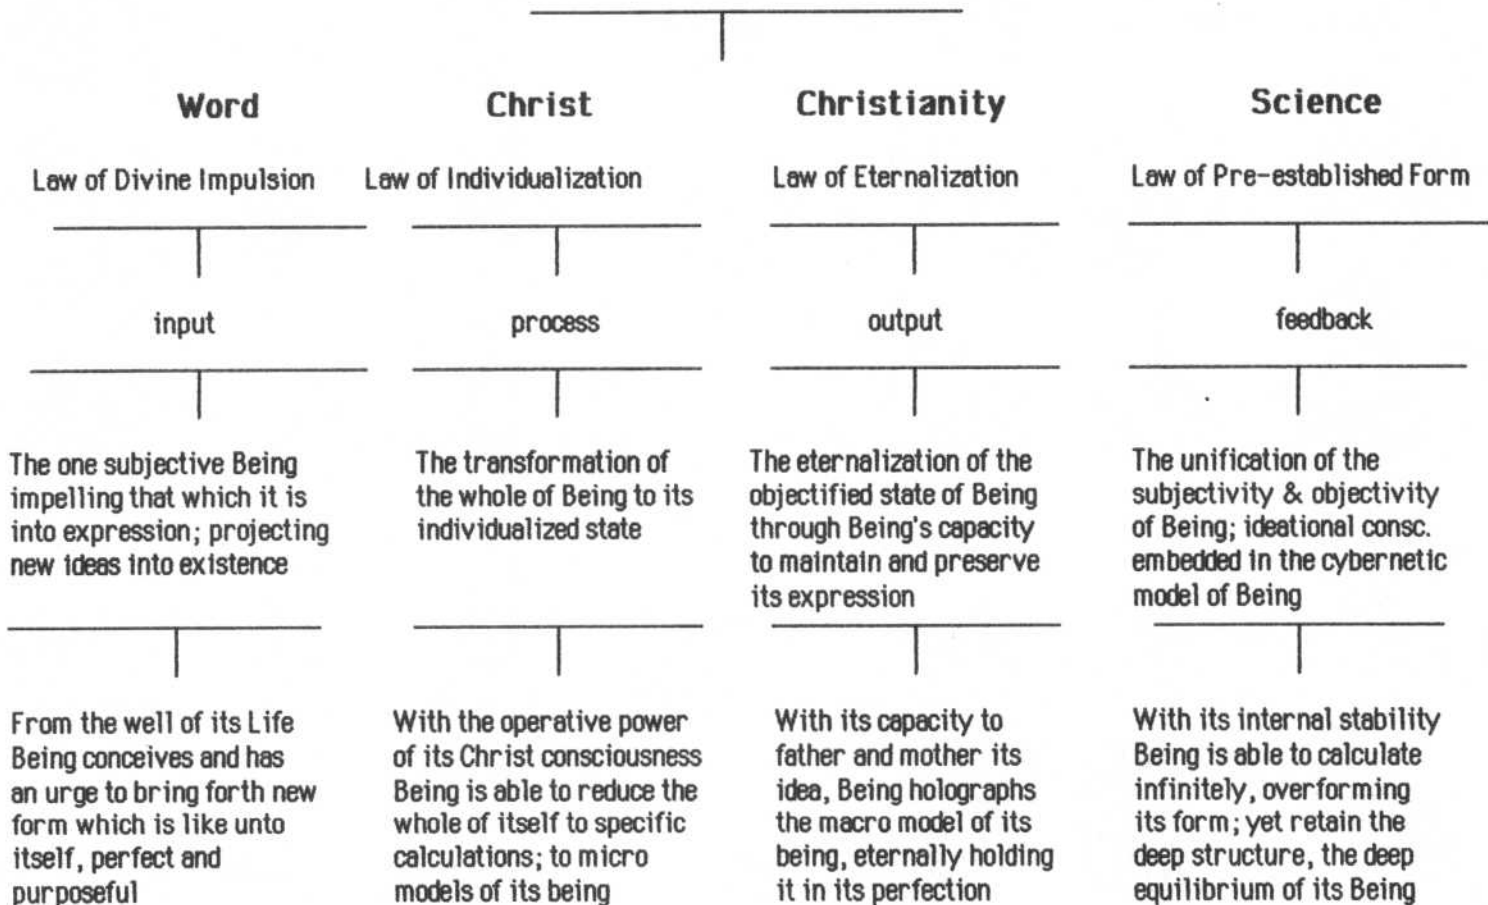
Word

Law of Divine Impulsion

input

The one subjective Being impelling that which it is into expression; projecting new ideas into existence

From the well of its Life Being conceives and has an urge to bring forth new form which is like unto itself, perfect and purposeful

Christ

Law of Individualization

process

The transformation of the whole of Being to its individualized state

With the operative power of its Christ consciousness Being is able to reduce the whole of itself to specific calculations; to micro models of its being

Christianity

Law of Eternalization

output

The eternalization of the objectified state of Being through Being's capacity to maintain and preserve its expression

With its capacity to father and mother its idea, Being holographs the macro model of its being, eternally holding it in its perfection

Science

Law of Pre-established Form

feedback

The unification of the subjectivity & objectivity of Being; ideational consc. embedded in the cybernetic model of Being

With its internal stability Being is able to calculate infinitely, overforming its form; yet retain the deep structure, the deep equilibrium of its Being